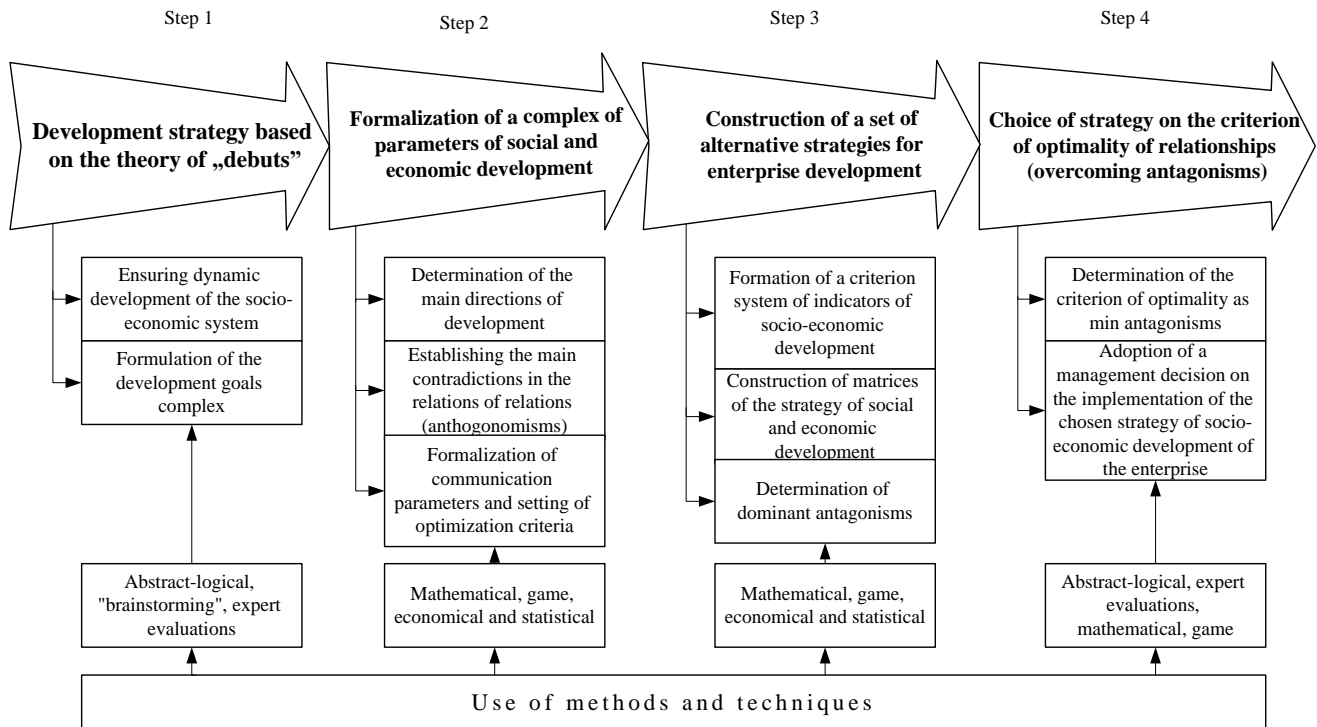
Step 1

Development strategy based on the theory of „debuts"

Ensuring dynamic development of the socio-economic system

Formulation of the development goals complex

Abstract-logical, "brainstorming", expert evaluations

Step 2

Formalization of a complex of parameters of social and economic development

Determination of the main directions of development

Establishing the main contradictions in the relations of relations (anthogonomisms)

Formalization of communication parameters and setting of optimization criteria

Mathematical, game, economical and statistical

Step 3

Construction of a set of alternative strategies for enterprise development

Formation of a criterion system of indicators of socio-economic development

Construction of matrices of the strategy of social and economic development

Determination of dominant antagonisms

Mathematical, game, economical and statistical

Step 4

Choice of strategy on the criterion of optimality of relationships (overcoming antagonisms)

Determination of the criterion of optimality as min antagonisms

Adoption of a management decision on the implementation of the chosen strategy of socio-economic development of the enterprise

Abstract-logical, expert evaluations, mathematical, game

Use of methods and techniques